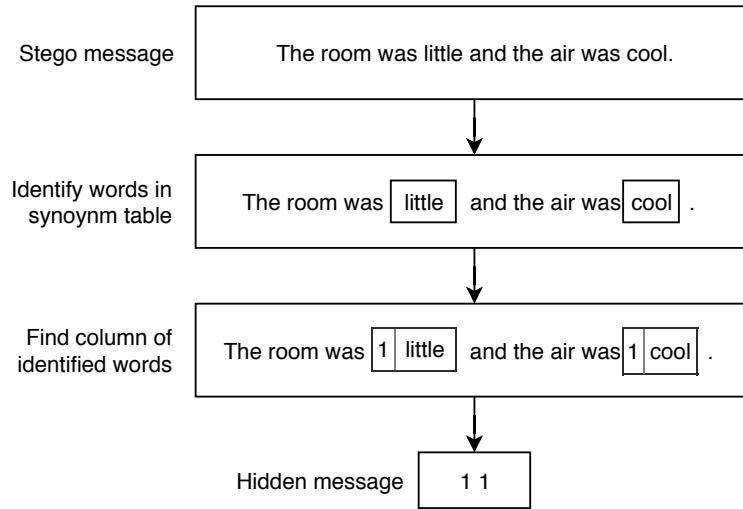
Stego message

The room was little and the air was cool.

Identify words in synoynm table

The room was little and the air was cool .

Find column of identified words

The room was 1 little and the air was 1 cool .

Hidden message

1 1